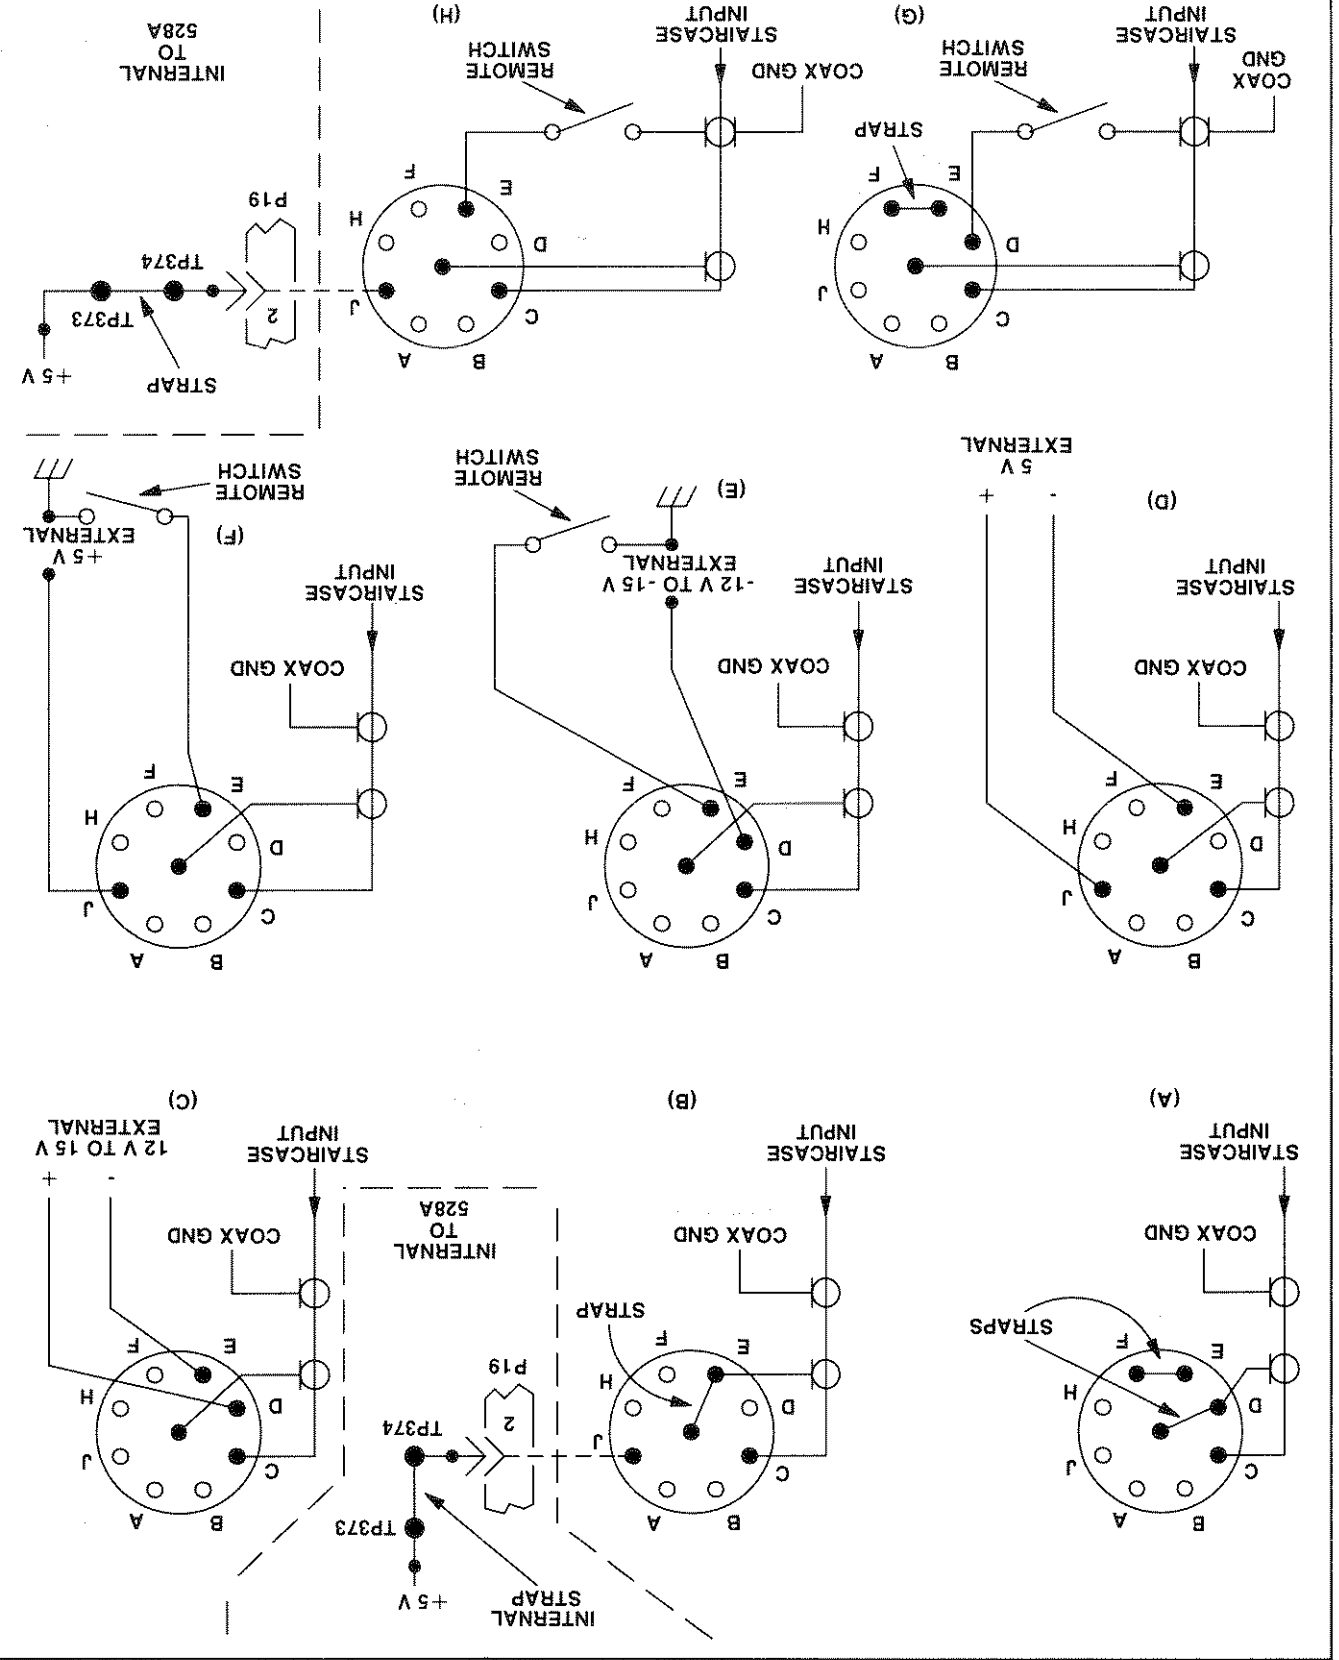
INTERNAL TO 528A

(H)

REMOTE SWITCH

STAIRCASE INPUT

COAX GND

(G)

REMOTE SWITCH

STAIRCASE INPUT

COAX GND

STRAP

P19

2

TP374

TP373

+5 V

STRAP

F
E
H
D
J
C
A
B

F
E
H
D
J
C
A
B

REMOTE SWITCH

+5 V EXTERNAL

(F)

STAIRCASE INPUT

COAX GND

REMOTE SWITCH

(E)

-12 V TO -15 V EXTERNAL

STAIRCASE INPUT

COAX GND

5 V EXTERNAL

+
-

(D)

STAIRCASE INPUT

COAX GND

F
E
H
D
J
C
A
B

F
E
H
D
J
C
A
B

F
E
H
D
J
C
A
B

(C)

12 V TO 15 V EXTERNAL

+
-

STAIRCASE INPUT

COAX GND

INTERNAL TO 528A

(B)

STAIRCASE INPUT

COAX GND

STRAP

P19

2

TP374

(A)

STAIRCASE INPUT

COAX GND

STRAPS

F
E
H
D
J
C
A
B

F
E
H
D
J
C
A
B

F
E
H
D
J
C
A
B

TP373

+5 V

INTERNAL STRAP